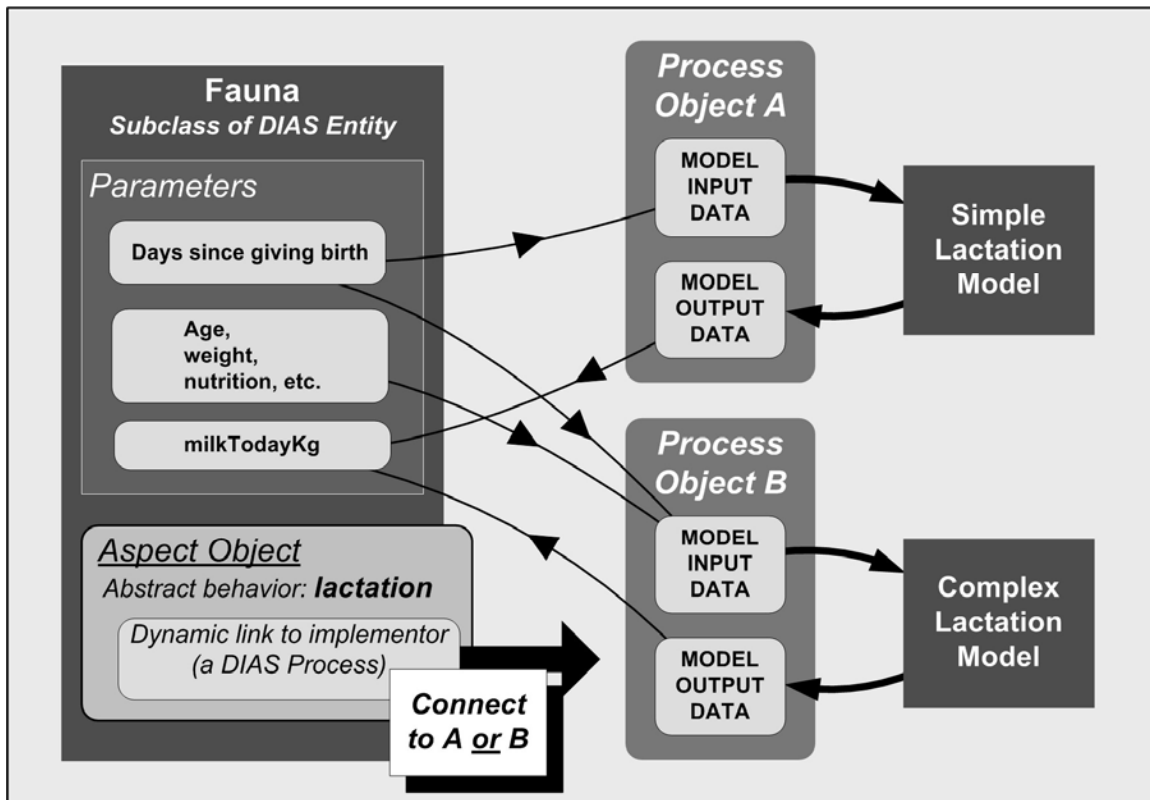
Fauna
Subclass of DIAS Entity

Parameters

Days since giving birth

Age, weight, nutrition, etc.

milkTodayKg

Aspect Object
Abstract behavior: lactation

Dynamic link to implementor (a DIAS Process)

Connect to A or B

Process Object A

MODEL INPUT DATA

MODEL OUTPUT DATA

Simple Lactation Model

Process Object B

MODEL INPUT DATA

MODEL OUTPUT DATA

Complex Lactation Model